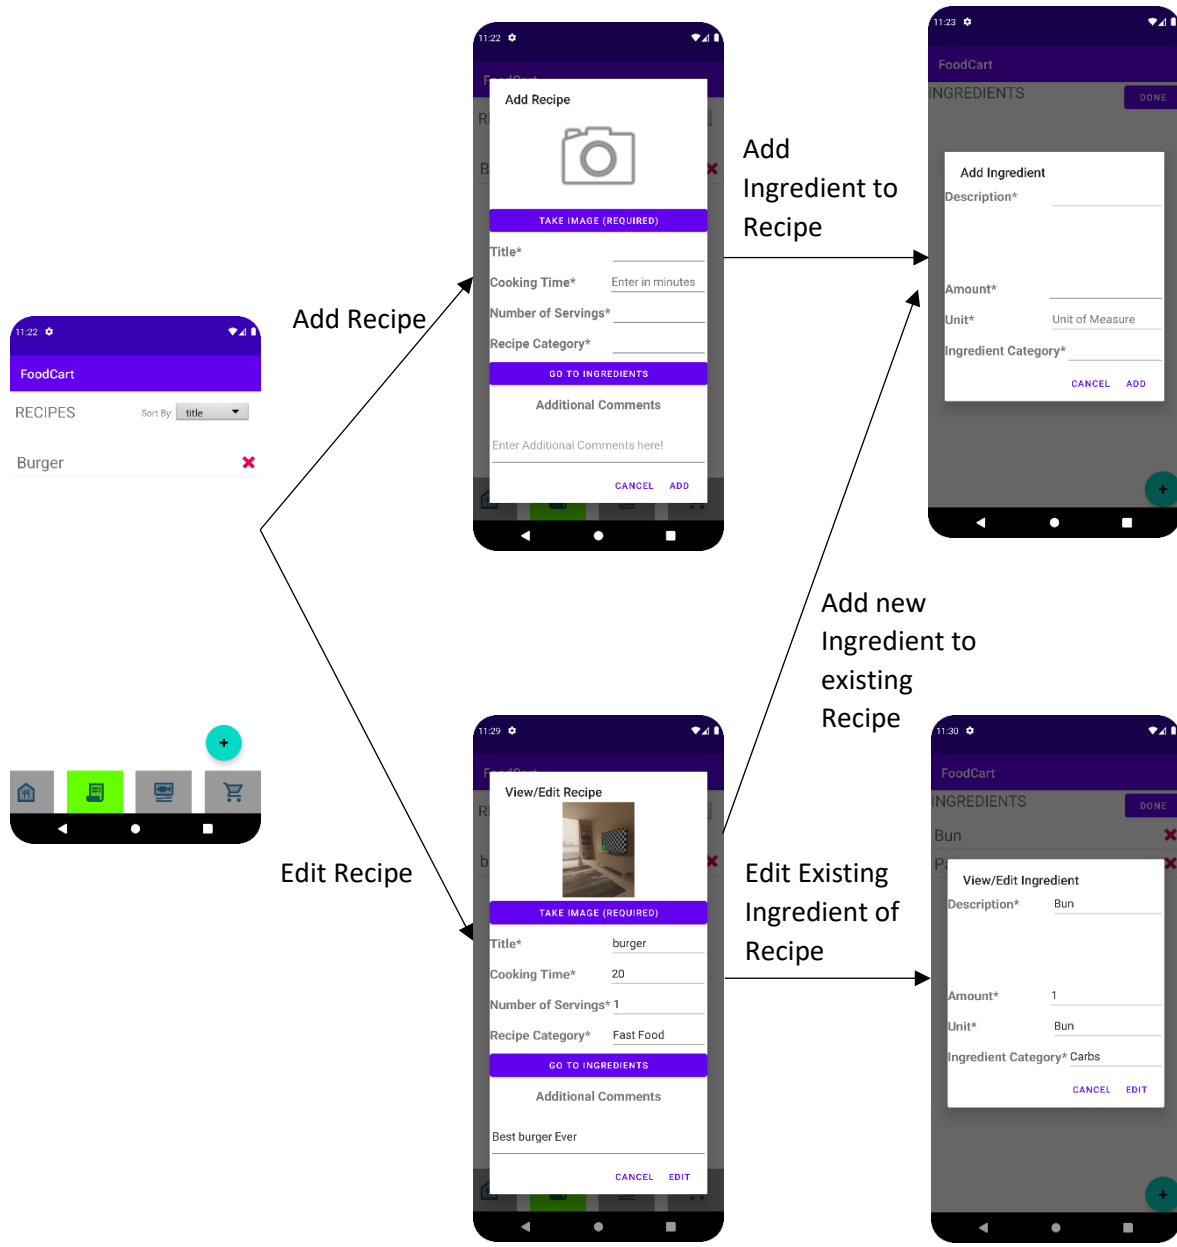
11:22

FoodCart

RECIPES

Sort By: title

Burger

Add Recipe

Edit Recipe

11:22

Add Recipe

TAKE IMAGE (REQUIRED)

Title*

Cooking Time* Enter in minutes

Number of Servings*

Recipe Category*

GO TO INGREDIENTS

Additional Comments

Enter Additional Comments here!

CANCEL ADD

Add Ingredient to Recipe

11:23

FoodCart

INGREDIENTS

DONE

Add Ingredient

Description*

Amount*

Unit* Unit of Measure

Ingredient Category*

CANCEL ADD

Add new Ingredient to existing Recipe

11:29

View/Edit Recipe

TAKE IMAGE (REQUIRED)

Title* burger

Cooking Time* 20

Number of Servings* 1

Recipe Category* Fast Food

GO TO INGREDIENTS

Additional Comments

Best burger Ever

CANCEL EDIT

Edit Existing Ingredient of Recipe

11:30

FoodCart

INGREDIENTS

DONE

Bun

View/Edit Ingredient

Description* Bun

Amount* 1

Unit* Bun

Ingredient Category* Carbs

CANCEL EDIT